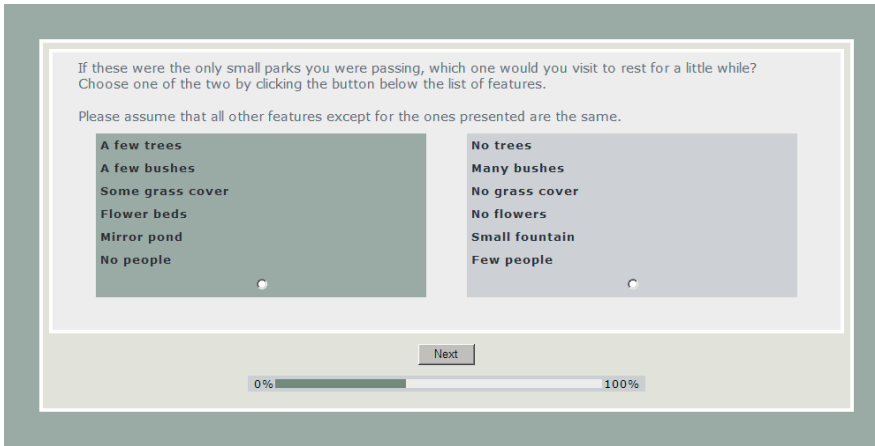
If these were the only small parks you were passing, which one would you visit to rest for a little while? Choose one of the two by clicking the button below the list of features.

Please assume that all other features except for the ones presented are the same.

A few trees
A few bushes
Some grass cover
Flower beds
Mirror pond
No people

No trees
Many bushes
No grass cover
No flowers
Small fountain
Few people

Next

0%

100%